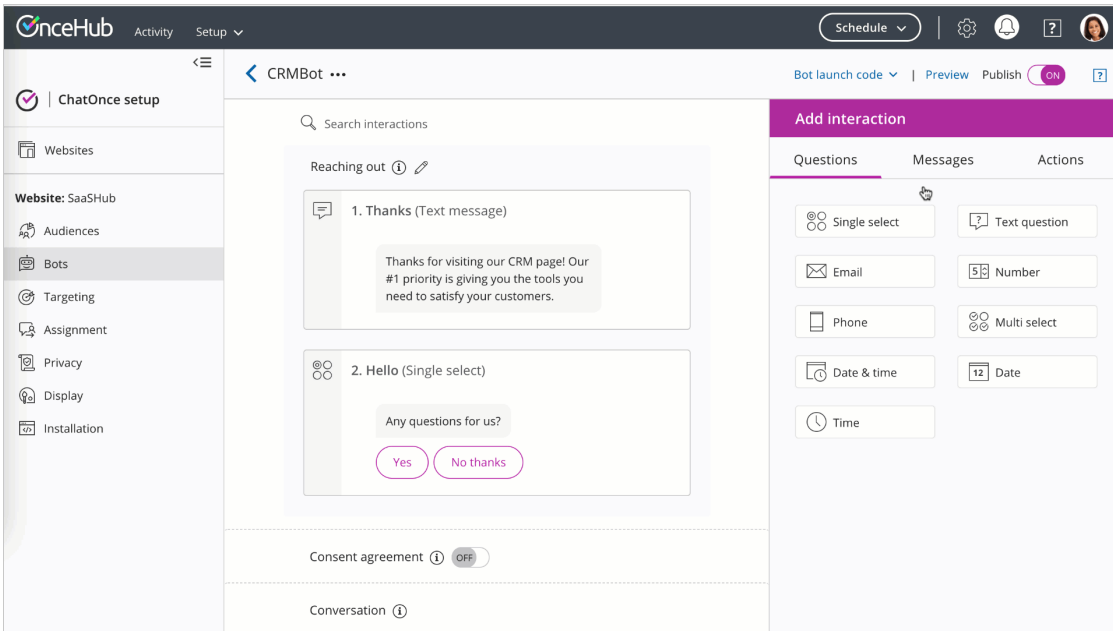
OnceHub Activity Setup

Schedule

?

ChatOnce setup

Websites

Website: SaaSHub

Audiences

Bots

Targeting

Assignment

Privacy

Display

Installation

CRMBot •••

Bot launch code | Preview Publish ON ?

Search interactions

Reaching out

1. Thanks (Text message)

Thanks for visiting our CRM page! Our #1 priority is giving you the tools you need to satisfy your customers.

2. Hello (Single select)

Any questions for us?

Yes No thanks

Consent agreement OFF

Conversation

Add interaction

Questions Messages Actions

Single select

Text question

Email

Number

Phone

Multi select

Date & time

12 Date

Time